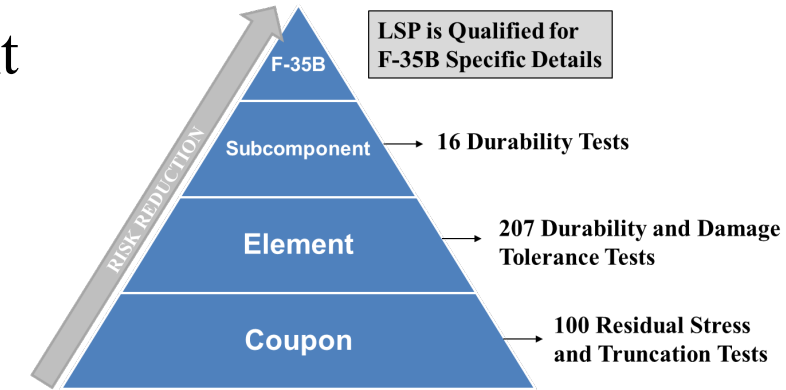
t

RISK REDUCTION

LSP is Qualified for F-35B Specific Details

F-35B

Subcomponent

16 Durability Tests

Element

207 Durability and Damage Tolerance Tests

Coupon

100 Residual Stress and Truncation Tests